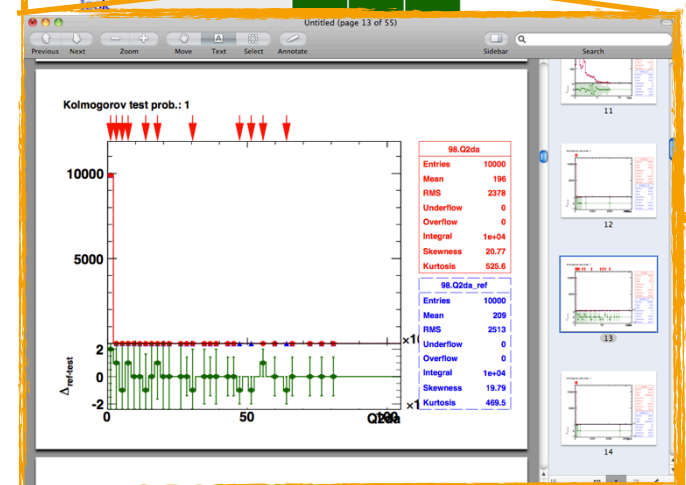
Untitled (page 13 of 55)

Previous Next Zoom Move Text Select Annotate Sidebar Search

Kolmogorov test prob.: 1

| 98.Q2da | |
|---|---|
| Entries | 10000 |
| Mean | 196 |
| RMS | 2378 |
| Underflow | 0 |
| Overflow | 0 |
| Integral | 1e+04 |
| Skewness | 20.77 |
| Kurtosis | 525.6 |

| 98.Q2da_ref | |
|---|---|
| Entries | 10000 |
| Mean | 209 |
| RMS | 2513 |
| Underflow | 0 |
| Overflow | 0 |
| Integral | 1e+04 |
| Skewness | 19.79 |
| Kurtosis | 469.5 |

10000
5000
×1
2
0
-2
$\Delta_{ref-test}$
0
50
Q2da
×1

11
12
13
14